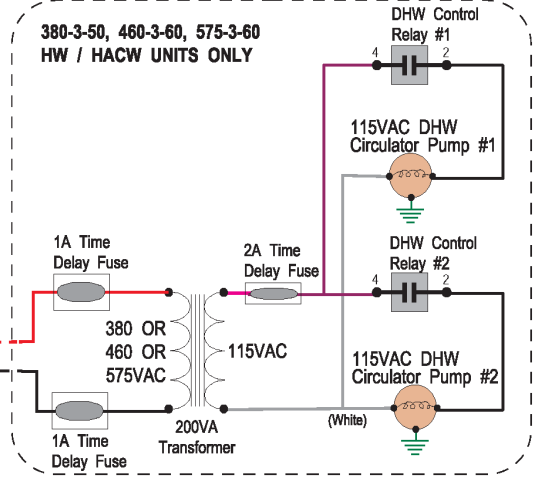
380-3-50, 460-3-60, 575-3-60
HW / HACW UNITS ONLY

DHW Control Relay #1
4
2

115VAC DHW Circulator Pump #1

1A Time Delay Fuse

2A Time Delay Fuse

DHW Control Relay #2
4
2

380 OR
460 OR
575VAC

115VAC

115VAC DHW Circulator Pump #2

1A Time Delay Fuse

200VA Transformer

(White)